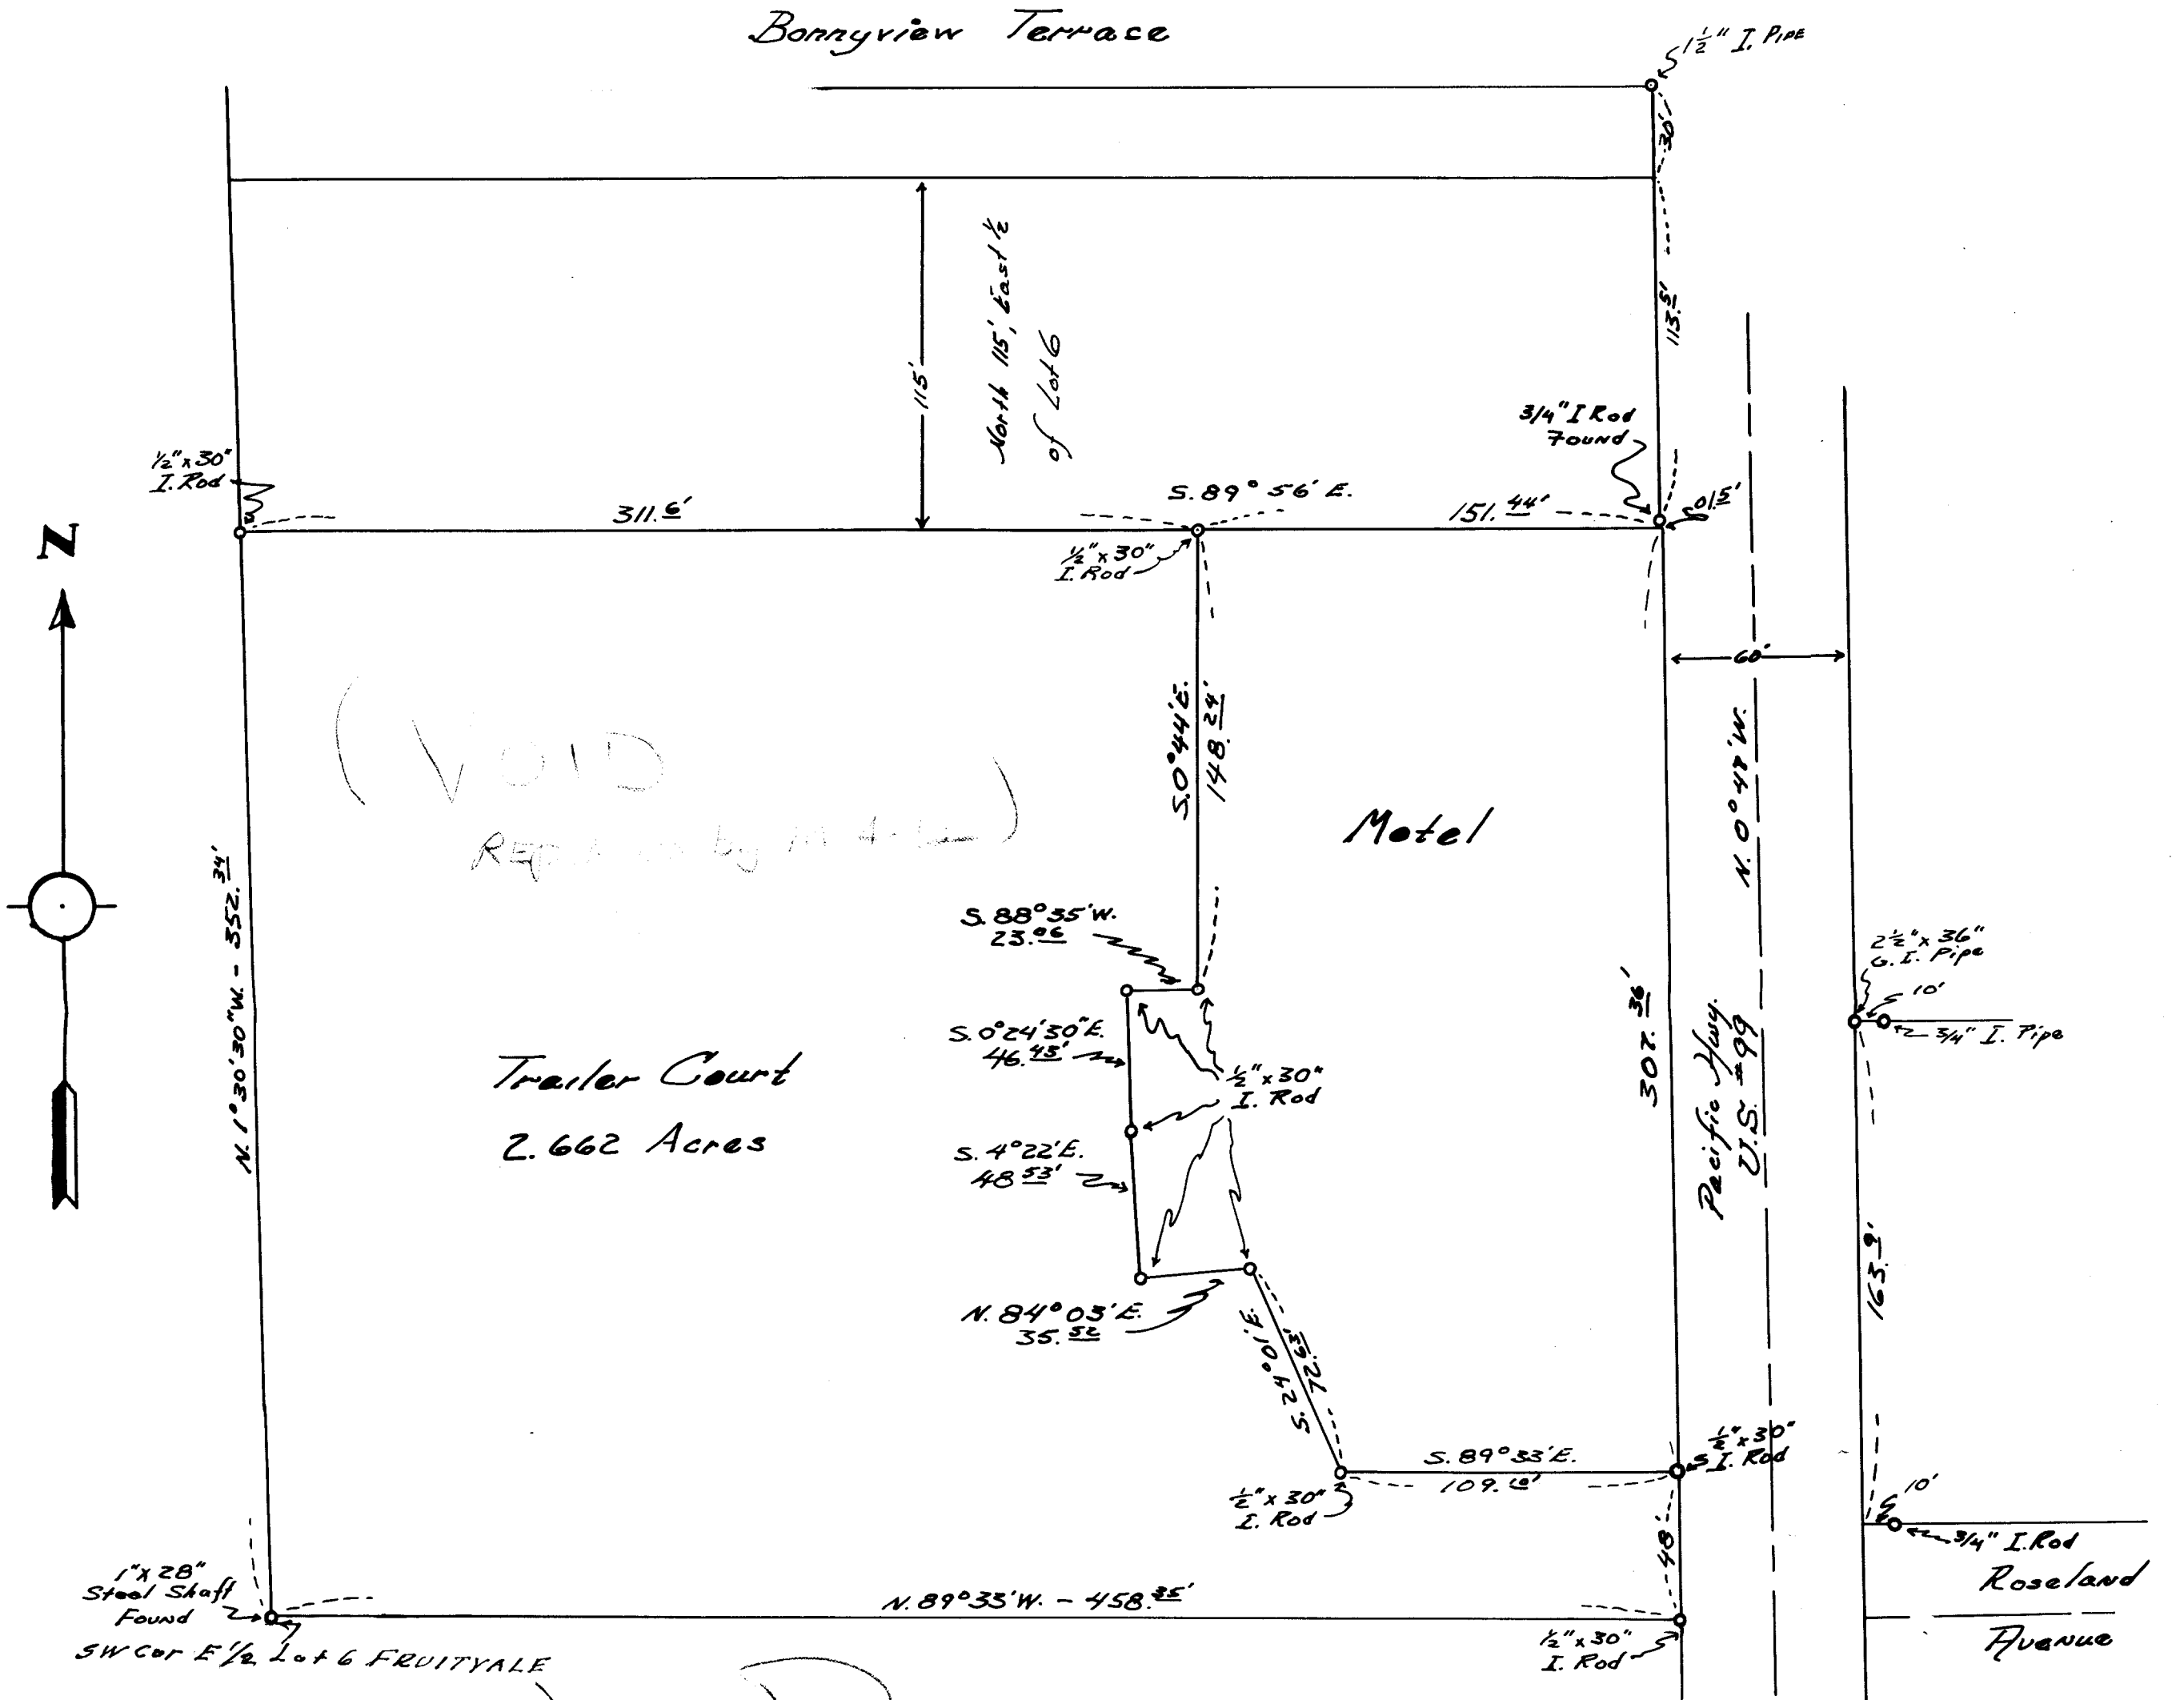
Bonnyview Terrace

$1\frac{1}{2}$" I. Pipe

30'

113.5'

North 115', East ½ of Lot 6

115'

3/4" I Rod Found

½"x30" I. Rod

311.6'

S. 89° 56' E.

151.44'

0.5'

½"x30" I. Rod

N

60'

S.0°44'E. 148.24'

(VOID Replaced by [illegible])

Motel

N. 0°48'W.

N. 1°30'30"W. - 352.34'

S. 88°35'W. 23.06

$2\frac{1}{2}$"x 36" G. I. Pipe

10'

3/4" I. Pipe

S. 0°24'30"E. 46.43'

½"x30" I. Rod

307.36'

Pacific Hwy. U.S. #99

Trailer Court
2.662 Acres

S. 4°22'E. 48.53'

163.9'

N. 84°03'E. 35.52

S. 24°01'E. 72.63'

½"x30" I. Rod

S. 89°33'E. 109.10'

½"x30" I. Rod

10'

48'

3/4" I. Rod

1"x28" Steel Shaft Found

N. 89°33'W. - 458.35'

Roseland Avenue

½"x30" I. Rod

SW Cor E½ Lot 6 FRUITVALE